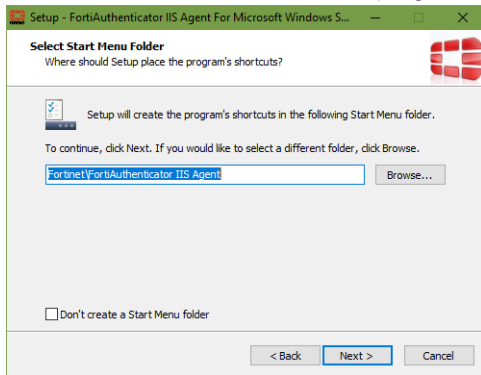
Setup - FortiAuthenticator IIS Agent For Microsoft Windows S...

Select Start Menu Folder
Where should Setup place the program's shortcuts?

Setup will create the program's shortcuts in the following Start Menu folder.

To continue, click Next. If you would like to select a different folder, click Browse.

Fortinet\FortiAuthenticator IIS Agent

Browse...

Don't create a Start Menu folder

< Back
Next >
Cancel